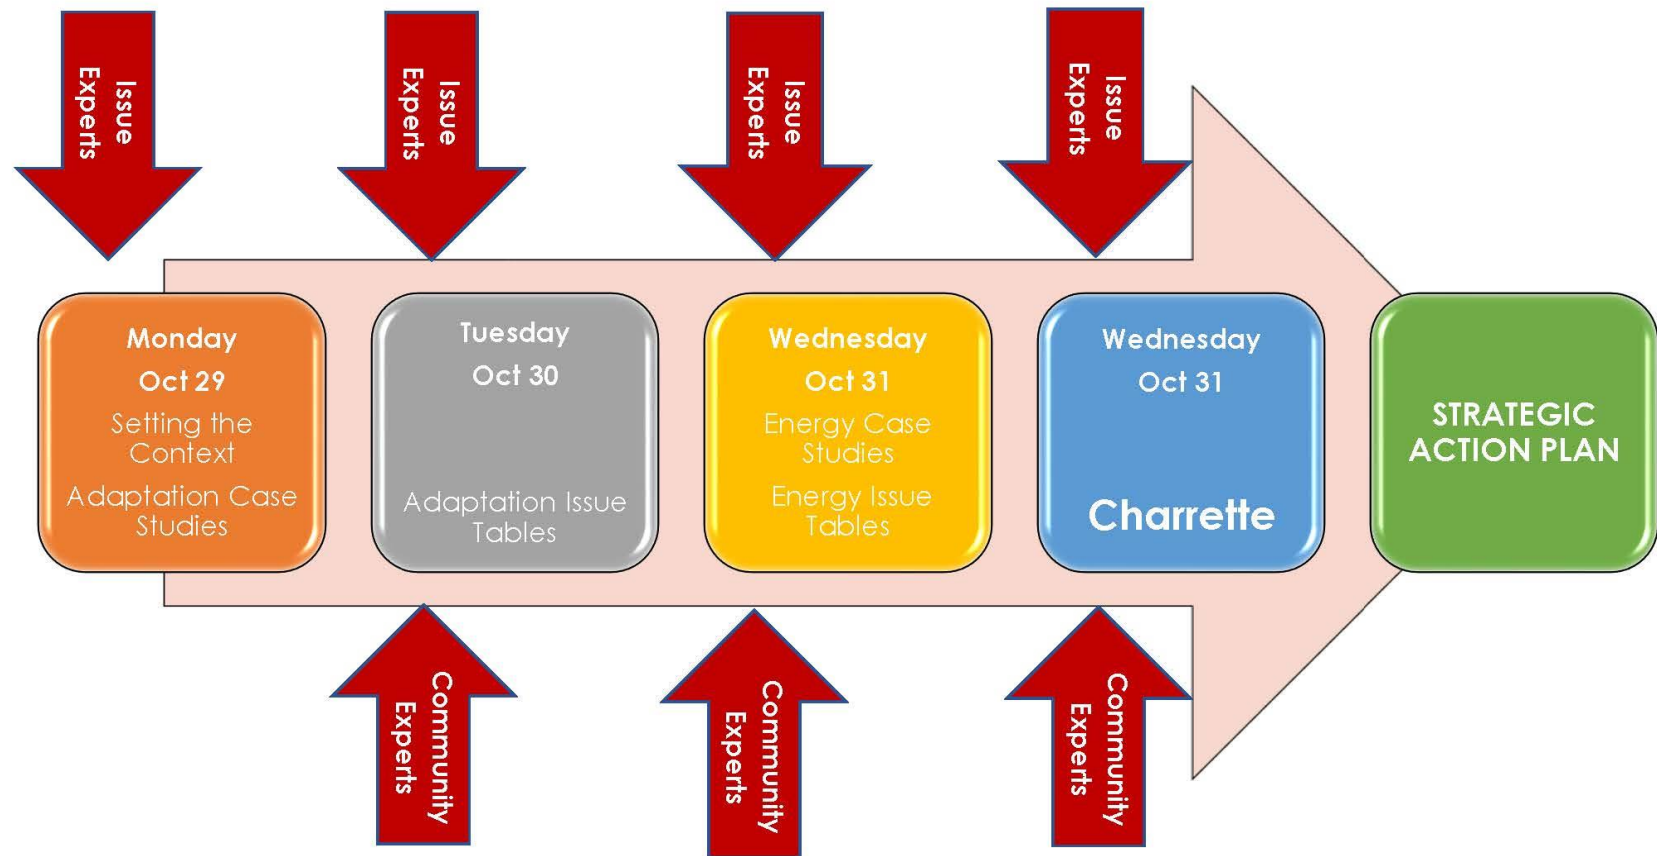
Issue Experts

Issue Experts

Issue Experts

Issue Experts

Monday
Oct 29
Setting the Context
Adaptation Case Studies

Tuesday
Oct 30
Adaptation Issue Tables

Wednesday
Oct 31
Energy Case Studies
Energy Issue Tables

Wednesday
Oct 31
Charrette

STRATEGIC ACTION PLAN

Community Experts

Community Experts

Community Experts